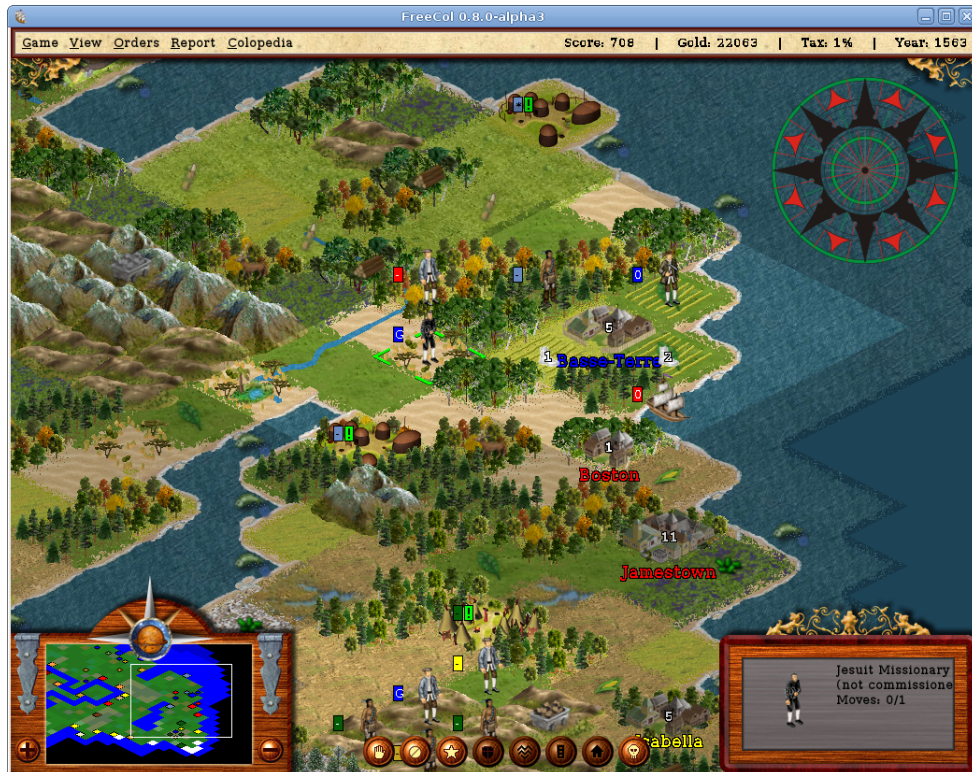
FreeCol 0.8.0-alpha3

Game View Orders Report Colopedia

Score: 708 | Gold: 22063 | Tax: 1% | Year: 1563

5

1 Basse-Terre 2

0

1

Boston

11

Jamestown

5

Isabella

Jesuit Missionary
(not commissione
Moves: 0/1